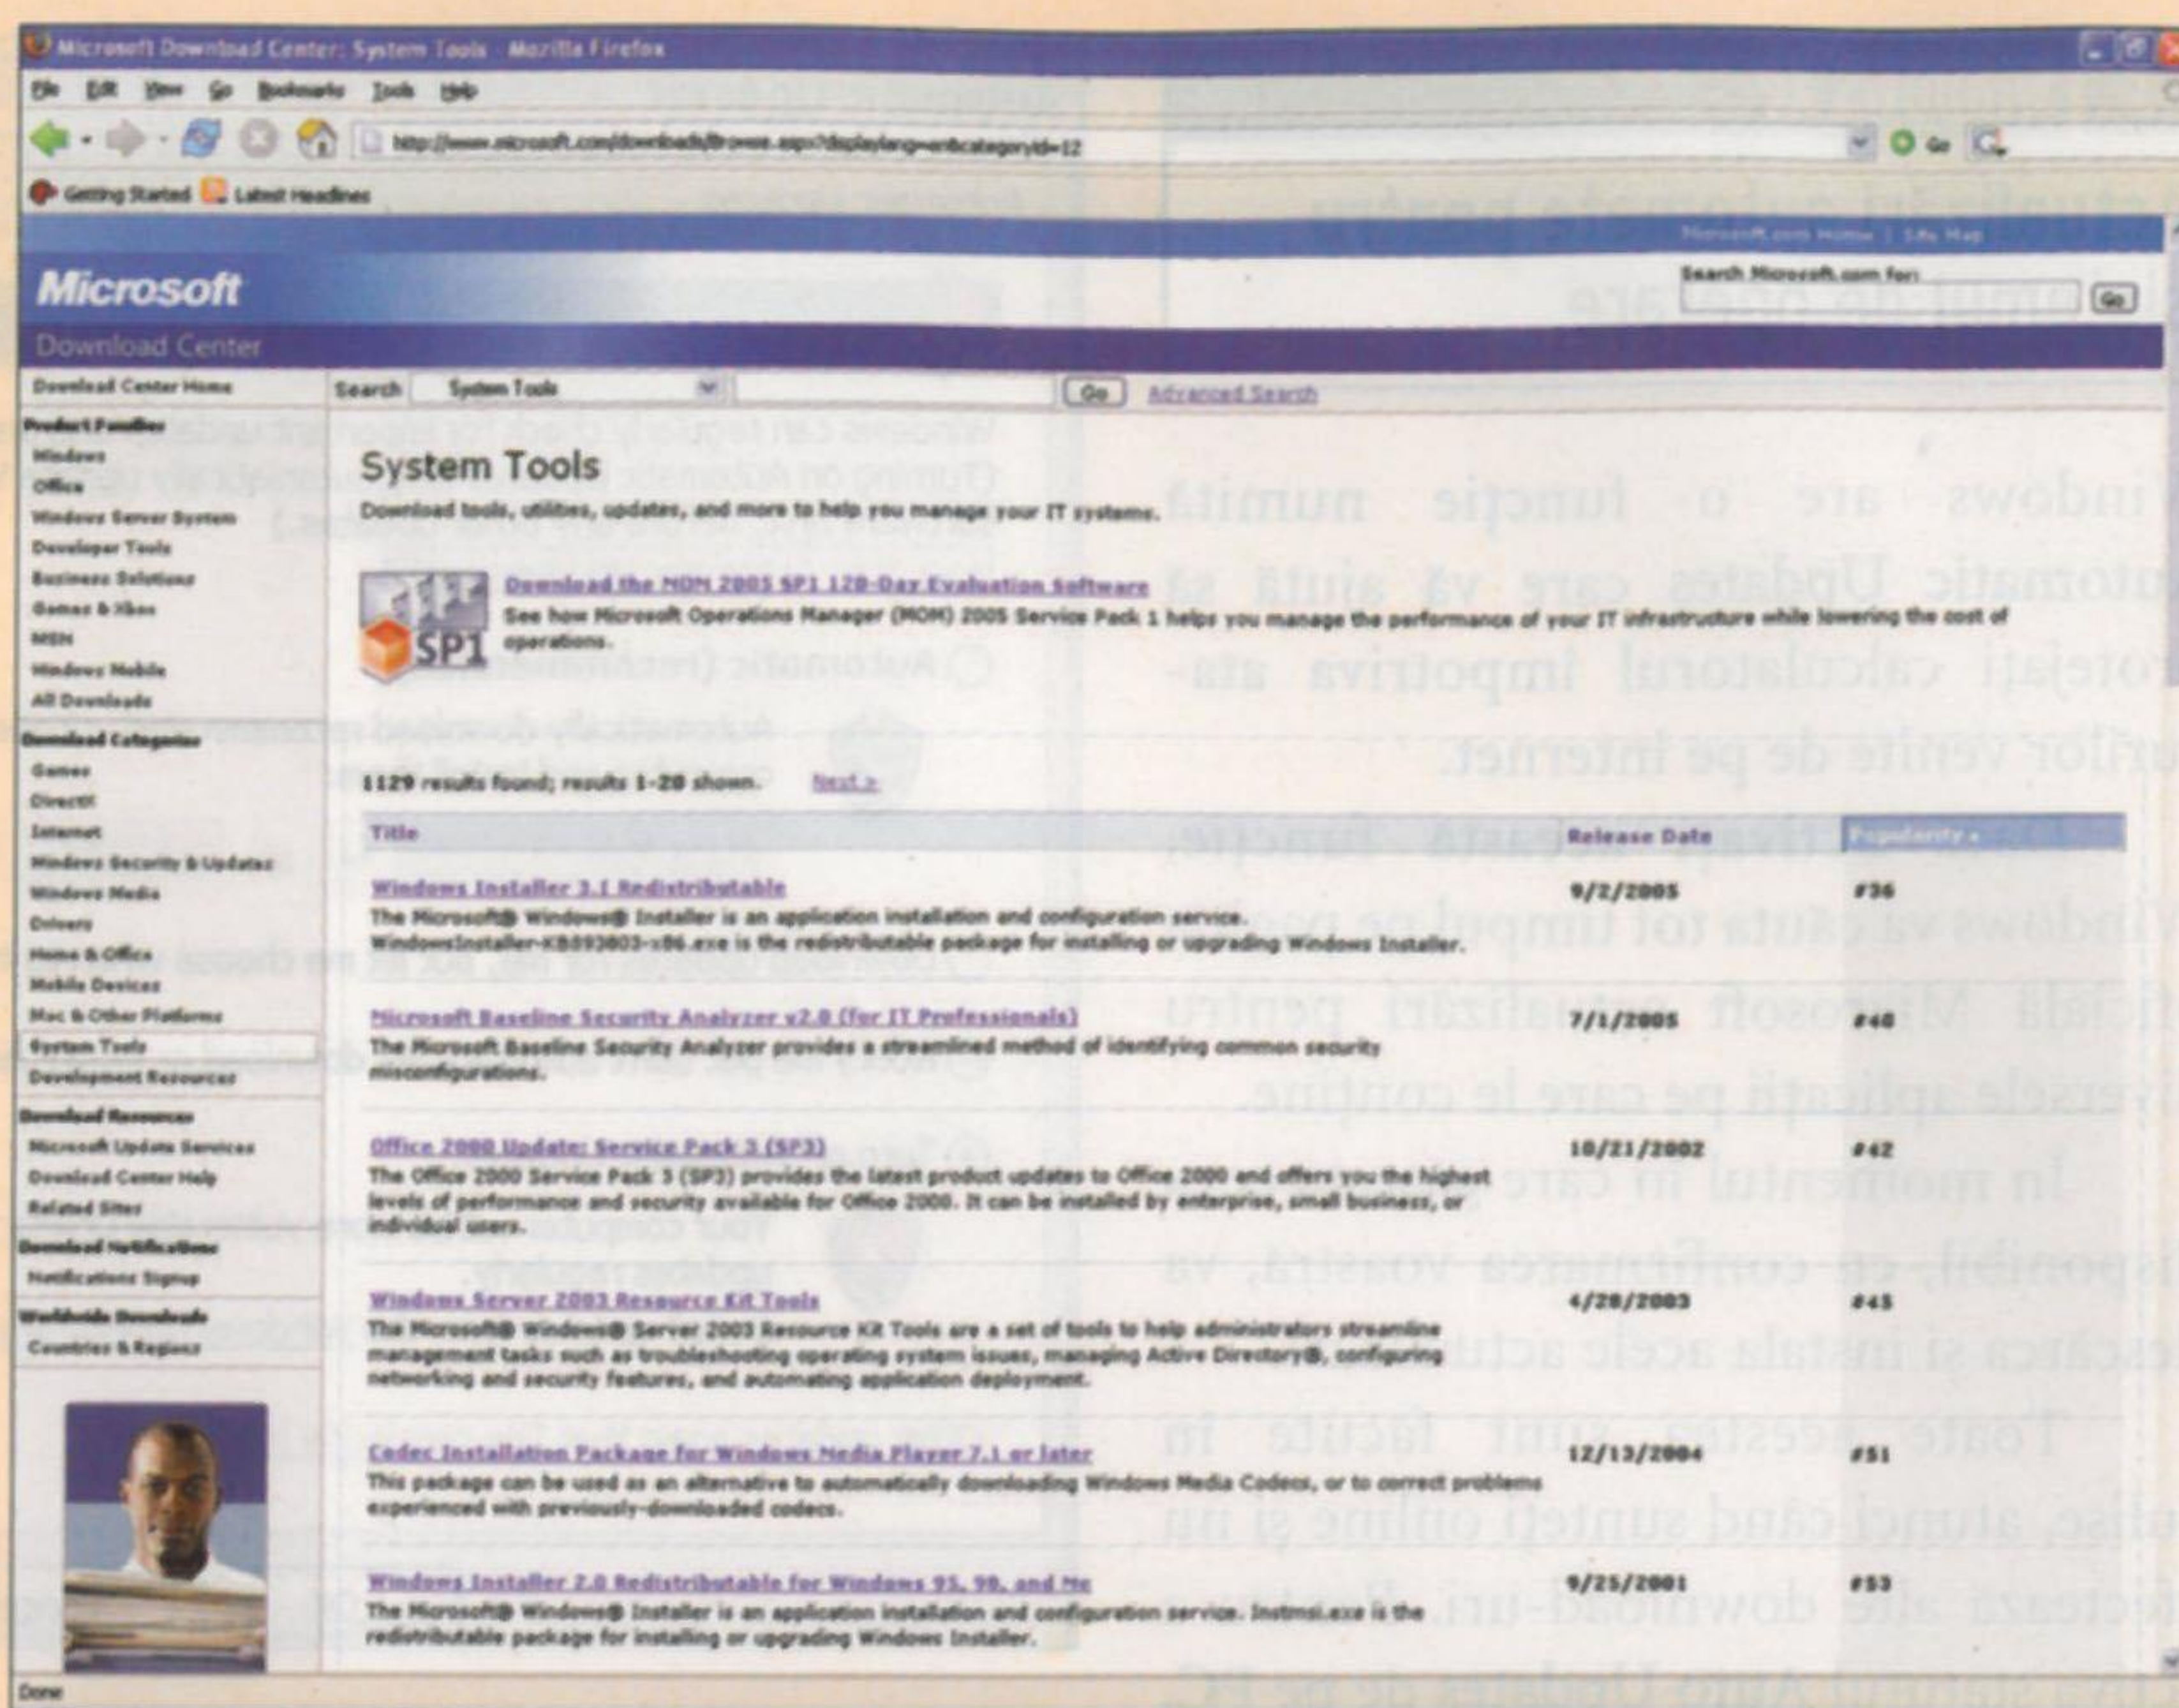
Microsoft Download Center: System Tools - Mozilla Firefox

File Edit View Go Bookmarks Tools Help

http://www.microsoft.com/downloads/Browse.aspx?displaylang=en&categoryid=12

Go

Getting Started Latest Headlines

Microsoft.com Home | Site Map

Microsoft

Search Microsoft.com for:

Go

Download Center

Download Center Home

Search System Tools Go Advanced Search

Product Families
Windows
Office
Windows Server System
Developer Tools
Business Solutions
Games & Xbox
MSN
Windows Mobile
All Downloads

Download Categories
Games
DirectX
Internet
Windows Security & Updates
Windows Media
Drivers
Home & Office
Mobile Devices
Mac & Other Platforms
System Tools
Development Resources

Download Resources
Microsoft Update Services
Download Center Help
Related Sites

Download Notifications
Notifications Signup

Worldwide Downloads
Countries & Regions

System Tools

Download tools, utilities, updates, and more to help you manage your IT systems.

SP1

Download the MOM 2005 SP1 120-Day Evaluation Software

See how Microsoft Operations Manager (MOM) 2005 Service Pack 1 helps you manage the performance of your IT infrastructure while lowering the cost of operations.

1129 results found; results 1-20 shown. Next >

| Title | Release Date | Popularity |
|---|---|---|
| Windows Installer 3.1 Redistributable<br>The Microsoft® Windows® Installer is an application installation and configuration service. WindowsInstaller-KB893803-x86.exe is the redistributable package for installing or upgrading Windows Installer. | 9/2/2005 | #36 |
| Microsoft Baseline Security Analyzer v2.0 (for IT Professionals)<br>The Microsoft Baseline Security Analyzer provides a streamlined method of identifying common security misconfigurations. | 7/1/2005 | #40 |
| Office 2000 Update: Service Pack 3 (SP3)<br>The Office 2000 Service Pack 3 (SP3) provides the latest product updates to Office 2000 and offers you the highest levels of performance and security available for Office 2000. It can be installed by enterprise, small business, or individual users. | 10/21/2002 | #42 |
| Windows Server 2003 Resource Kit Tools<br>The Microsoft® Windows® Server 2003 Resource Kit Tools are a set of tools to help administrators streamline management tasks such as troubleshooting operating system issues, managing Active Directory®, configuring networking and security features, and automating application deployment. | 4/28/2003 | #45 |
| Codec Installation Package for Windows Media Player 7.1 or later<br>This package can be used as an alternative to automatically downloading Windows Media Codecs, or to correct problems experienced with previously-downloaded codecs. | 12/13/2004 | #51 |
| Windows Installer 2.0 Redistributable for Windows 95, 98, and Me<br>The Microsoft® Windows® Installer is an application installation and configuration service. Instmsi.exe is the redistributable package for installing or upgrading Windows Installer. | 9/25/2001 | #53 |

Done